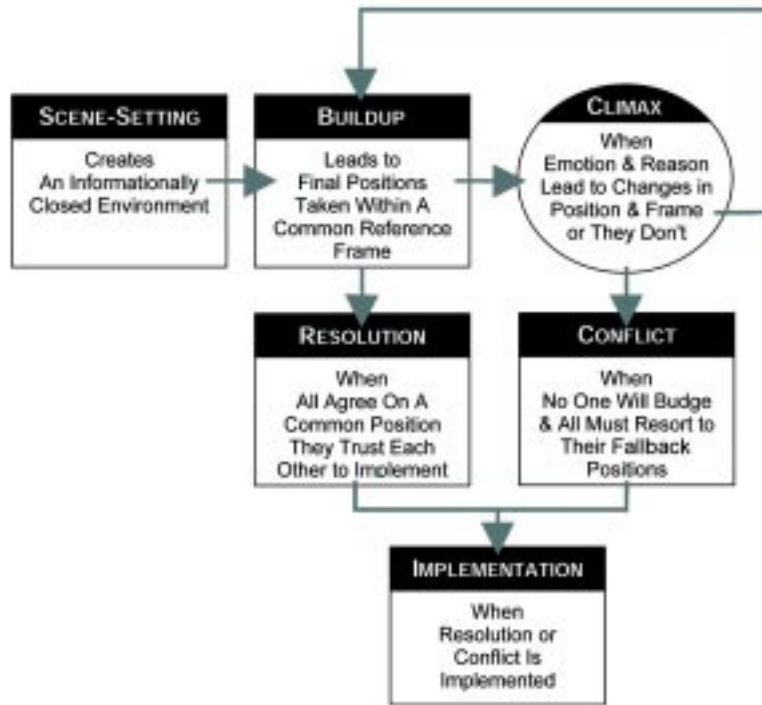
SCENE-SETTING

Creates An Informationally Closed Environment

BUILDUP

Leads to Final Positions Taken Within A Common Reference Frame

CLIMAX

When Emotion & Reason Lead to Changes in Position & Frame or They Don't

RESOLUTION

When All Agree On A Common Position They Trust Each Other to Implement

CONFLICT

When No One Will Budge & All Must Resort to Their Fallback Positions

IMPLEMENTATION

When Resolution or Conflict Is Implemented